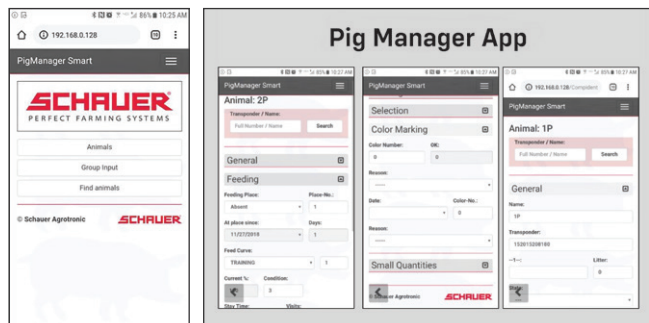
86% 10:25 AM
192.168.0.128
PigManager Smart
SCHAUER
PERFECT FARMING SYSTEMS
Animals
Group Input
Find animals
© Schauer Agrotronic
SCHAUER

Pig Manager App

85% 10:27 AM
PigManager Smart
Animal: 2P
Transponder / Name:
Full Number / Name
Search
General
Feeding
Feeding Place:
Absent
Place-No.:
1
At place since:
11/27/2018
Days:
1
Feed Curve:
TRAINING
1
Current %:
Condition:
0
Stay Time:
Visits:

85% 10:27 AM
Selection
Color Marking
Color Number:
0
OK:
0
Reason:
-----
Date:
Color-No.:
0
Reason:
-----
Small Quantities
© Schauer Agrotronic
SCHAUER

85% 10:27 AM
192.168.0.128/Complaint
PigManager Smart
Animal: 1P
Transponder / Name:
Full Number / Name
Search
General
Name:
1P
Transponder:
152015208180
---:---
Litter:
0
Status: